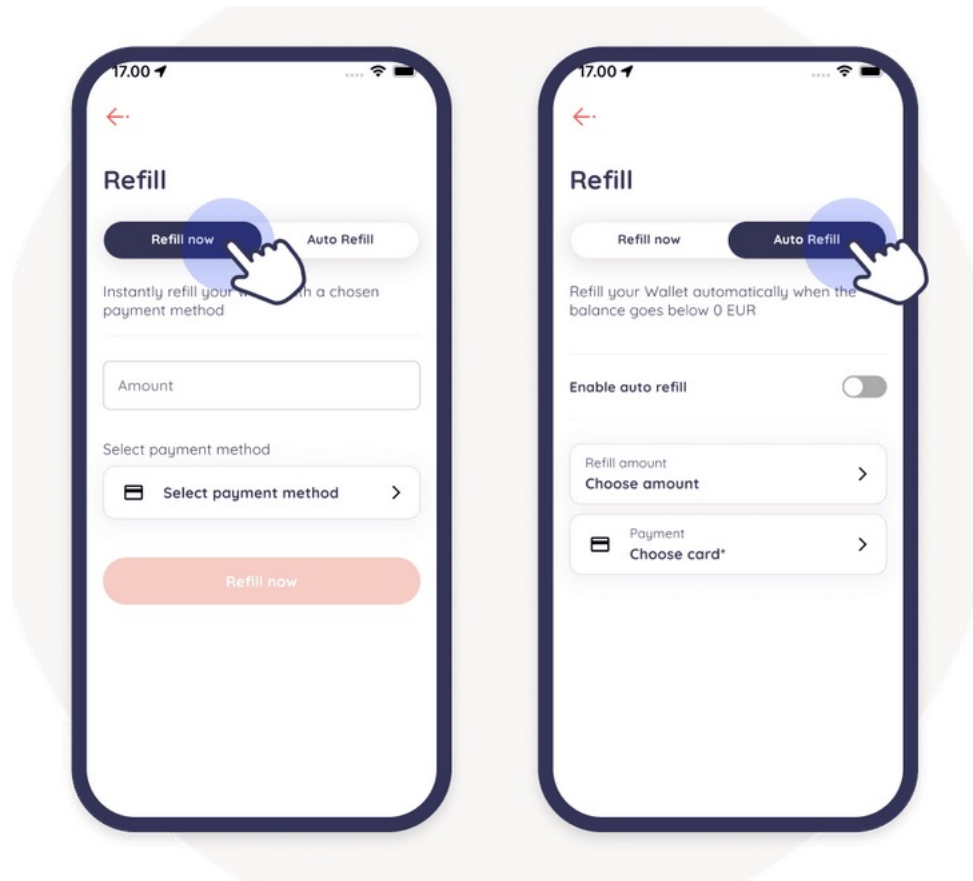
17.00

Refill

Refill now

Auto Refill

Instantly refill your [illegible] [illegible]th a chosen payment method

Amount

Select payment method

Select payment method

Refill now

17.00

Refill

Refill now

Auto Refill

Refill your Wallet automatically when the balance goes below 0 EUR

Enable auto refill

Refill amount

Choose amount

Payment

Choose card*